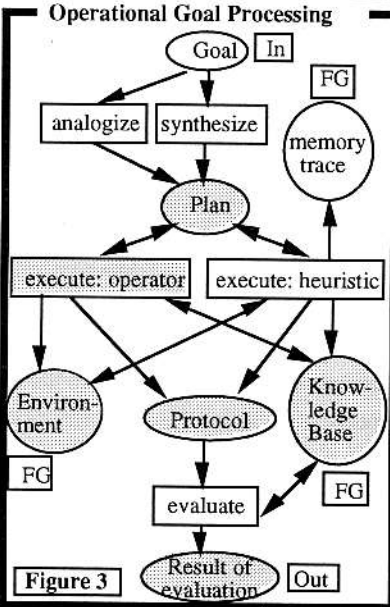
Operational Goal Processing

Goal

In

FG

analogize

synthesize

memory trace

Plan

execute: operator

execute: heuristic

Environment

Protocol

Knowledge Base

FG

evaluate

FG

Figure 3

Result of evaluation

Out